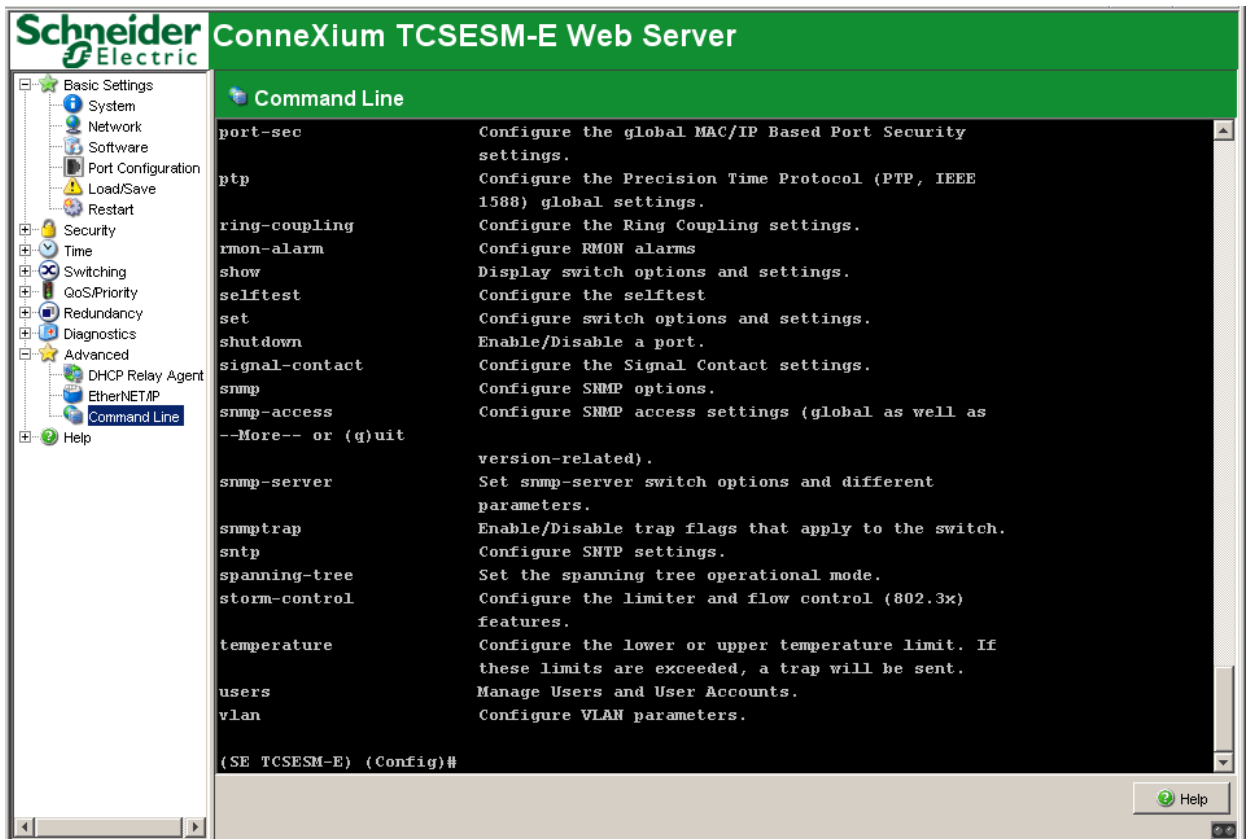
Schneider Electric ConneXium TCSESM-E Web Server

Basic Settings
System
Network
Software
Port Configuration
Load/Save
Restart
Security
Time
Switching
QoS/Priority
Redundancy
Diagnostics
Advanced
DHCP Relay Agent
EtherNET/IP
Command Line
Help

Command Line

port-sec Configure the global MAC/IP Based Port Security settings.
ptp Configure the Precision Time Protocol (PTP, IEEE 1588) global settings.
ring-coupling Configure the Ring Coupling settings.
rmon-alarm Configure RMON alarms
show Display switch options and settings.
selftest Configure the selftest
set Configure switch options and settings.
shutdown Enable/Disable a port.
signal-contact Configure the Signal Contact settings.
snmp Configure SNMP options.
snmp-access Configure SNMP access settings (global as well as
--More-- or (q)uit
version-related).
snmp-server Set snmp-server switch options and different parameters.
snmptrap Enable/Disable trap flags that apply to the switch.
sntp Configure SNTP settings.
spanning-tree Set the spanning tree operational mode.
storm-control Configure the limiter and flow control (802.3x) features.
temperature Configure the lower or upper temperature limit. If these limits are exceeded, a trap will be sent.
users Manage Users and User Accounts.
vlan Configure VLAN parameters.

(SE TCSESM-E) (Config)#

Help